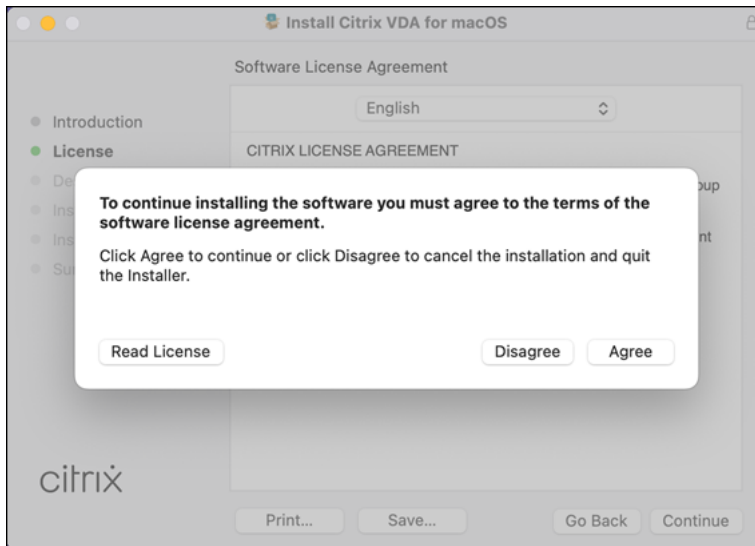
Install Citrix VDA for macOS

Software License Agreement

English

Introduction
License
De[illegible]
Ins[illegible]
Ins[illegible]
Su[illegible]

CITRIX LICENSE AGREEMENT

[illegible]oup

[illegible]nt

To continue installing the software you must agree to the terms of the software license agreement.

Click Agree to continue or click Disagree to cancel the installation and quit the Installer.

Read License

Disagree

Agree

citrix

Print...

Save...

Go Back

Continue